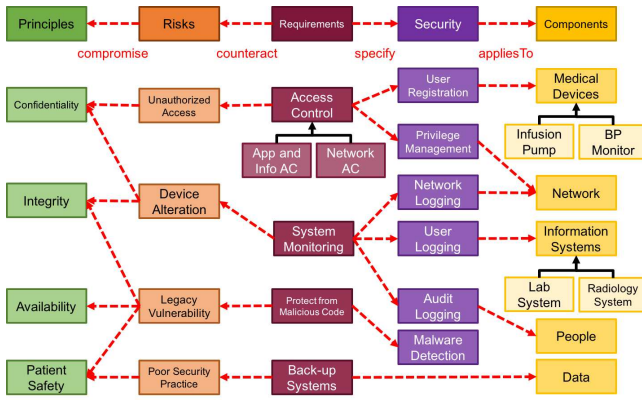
Principles
Risks
Requirements
Security
Components

compromise
counteract
specify
appliesTo

Confidentiality
Unauthorized Access
Access Control
App and Info AC
Network AC
User Registration
Privilege Management
Medical Devices
Infusion Pump
BP Monitor

Integrity
Device Alteration
System Monitoring
Network Logging
User Logging
Network
Information Systems
Lab System
Radiology System

Availability
Legacy Vulnerability
Protect from Malicious Code
Audit Logging
Malware Detection
People

Patient Safety
Poor Security Practice
Back-up Systems
Data